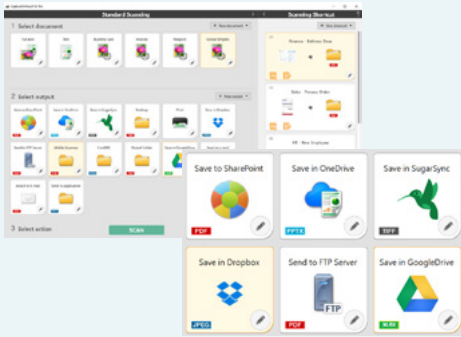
Standard Scanning

Scanning Shortcut

1 Select document

2 Select output

3 Select action

SCAN

Save to SharePoint

PDF

Save in OneDrive

PPTX

Save in SugarSync

TIFF

Save in Dropbox

JPEG

Send to FTP Server

FTP

PDF

Save in GoogleDrive

WAV